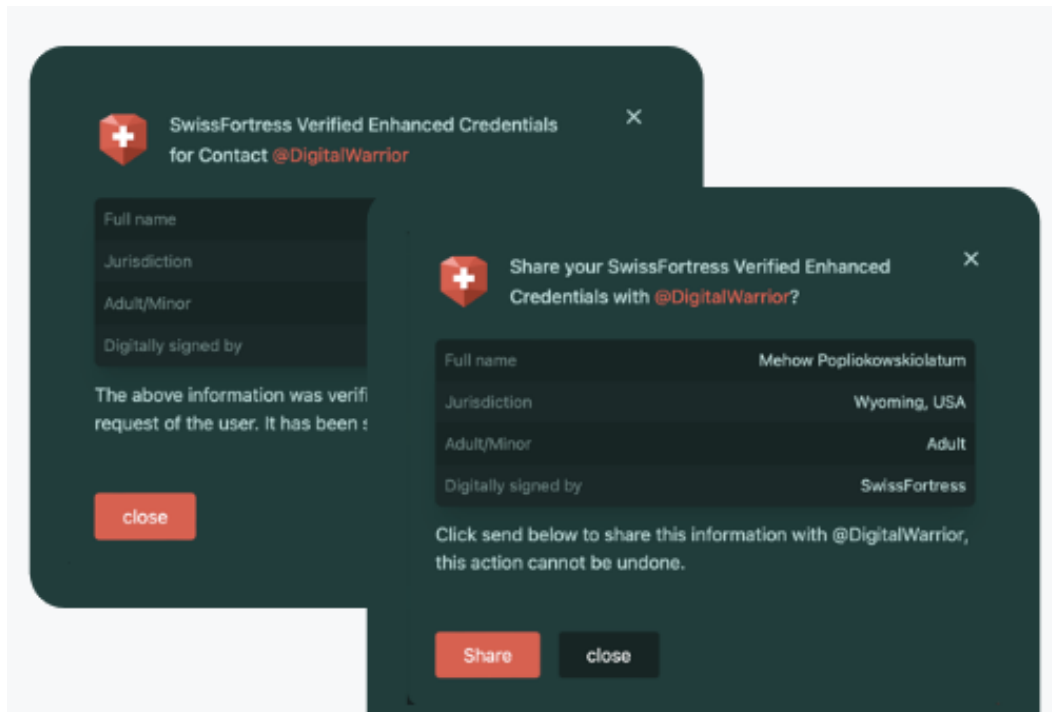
SwissFortress Verified Enhanced Credentials for Contact @DigitalWarrior

×

| Full name |
|---|
| Jurisdiction |
| Adult/Minor |
| Digitally signed by |

The above information was verifi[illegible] request of the user. It has been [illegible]

close

Share your SwissFortress Verified Enhanced Credentials with @DigitalWarrior?

×

| Full name | Mehow Popliokowskiolatum |
|---|---|
| Jurisdiction | Wyoming, USA |
| Adult/Minor | Adult |
| Digitally signed by | SwissFortress |

Click send below to share this information with @DigitalWarrior, this action cannot be undone.

Share

close